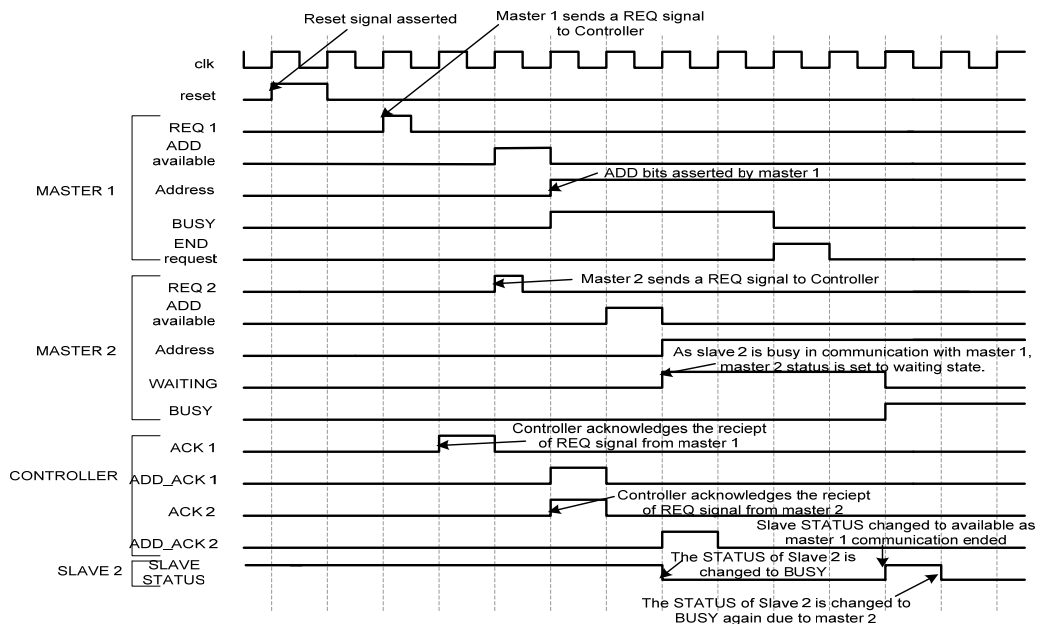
Reset signal asserted

Master 1 sends a REQ signal to Controller

clk

reset

MASTER 1

REQ 1

ADD available

Address

ADD bits asserted by master 1

BUSY

END request

MASTER 2

REQ 2

Master 2 sends a REQ signal to Controller

ADD available

Address

As slave 2 is busy in communication with master 1, master 2 status is set to waiting state.

WAITING

BUSY

CONTROLLER

ACK 1

Controller acknowledges the reciept of REQ signal from master 1

ADD_ACK 1

ACK 2

Controller acknowledges the reciept of REQ signal from master 2

ADD_ACK 2

Slave STATUS changed to available as master 1 communication ended

SLAVE 2

SLAVE STATUS

The STATUS of Slave 2 is changed to BUSY

The STATUS of Slave 2 is changed to BUSY again due to master 2